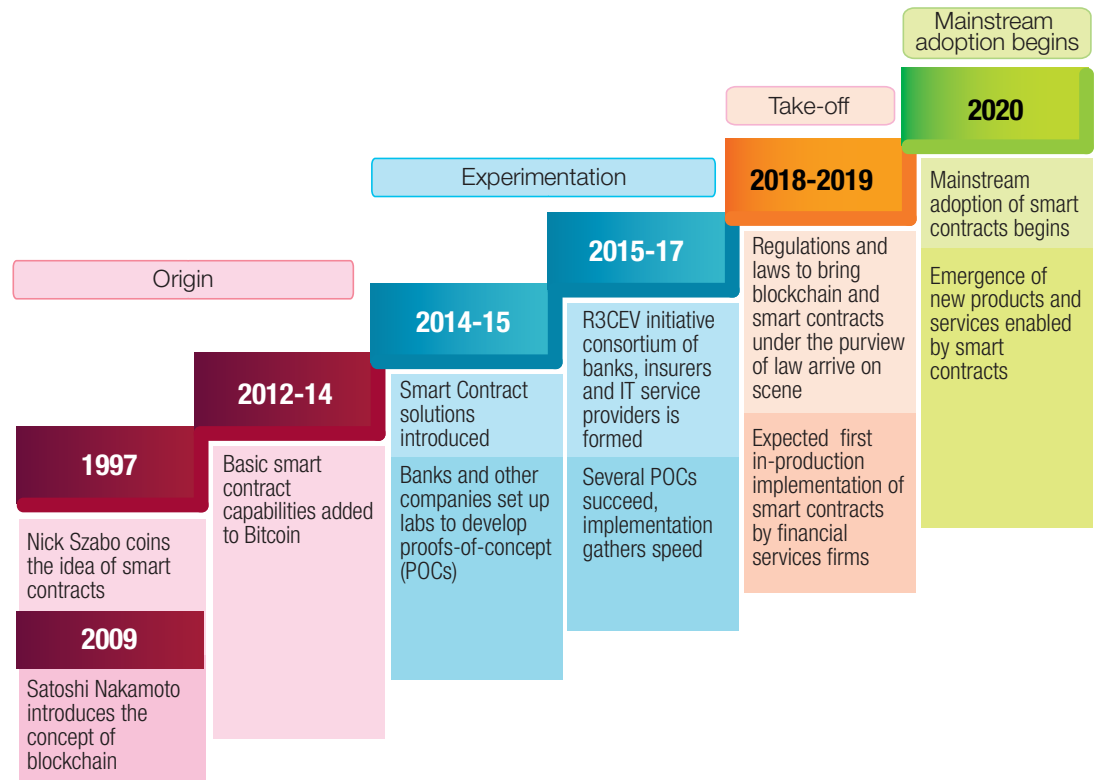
Mainstream adoption begins

Take-off

Experimentation

Origin

1997

Nick Szabo coins the idea of smart contracts

2009

Satoshi Nakamoto introduces the concept of blockchain

2012-14

Basic smart contract capabilities added to Bitcoin

2014-15

Smart Contract solutions introduced

Banks and other companies set up labs to develop proofs-of-concept (POCs)

2015-17

R3CEV initiative consortium of banks, insurers and IT service providers is formed

Several POCs succeed, implementation gathers speed

2018-2019

Regulations and laws to bring blockchain and smart contracts under the purview of law arrive on scene

Expected first in-production implementation of smart contracts by financial services firms

2020

Mainstream adoption of smart contracts begins

Emergence of new products and services enabled by smart contracts